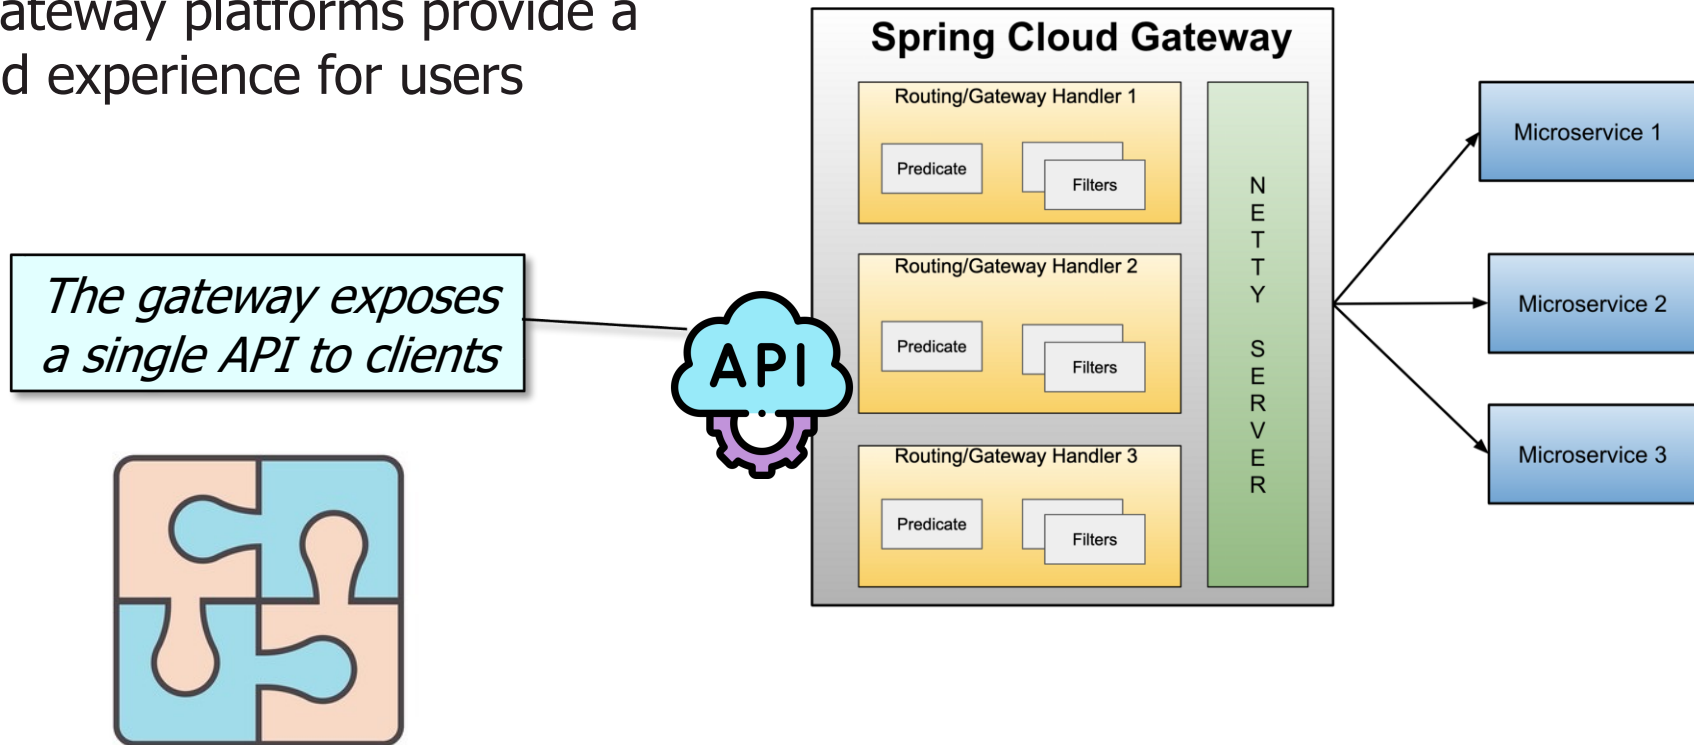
ateway platforms provide a
d experience for users

The gateway exposes a single API to clients

API

Spring Cloud Gateway

Routing/Gateway Handler 1

Predicate

Filters

Routing/Gateway Handler 2

Predicate

Filters

Routing/Gateway Handler 3

Predicate

Filters

NETTY SERVER

Microservice 1

Microservice 2

Microservice 3